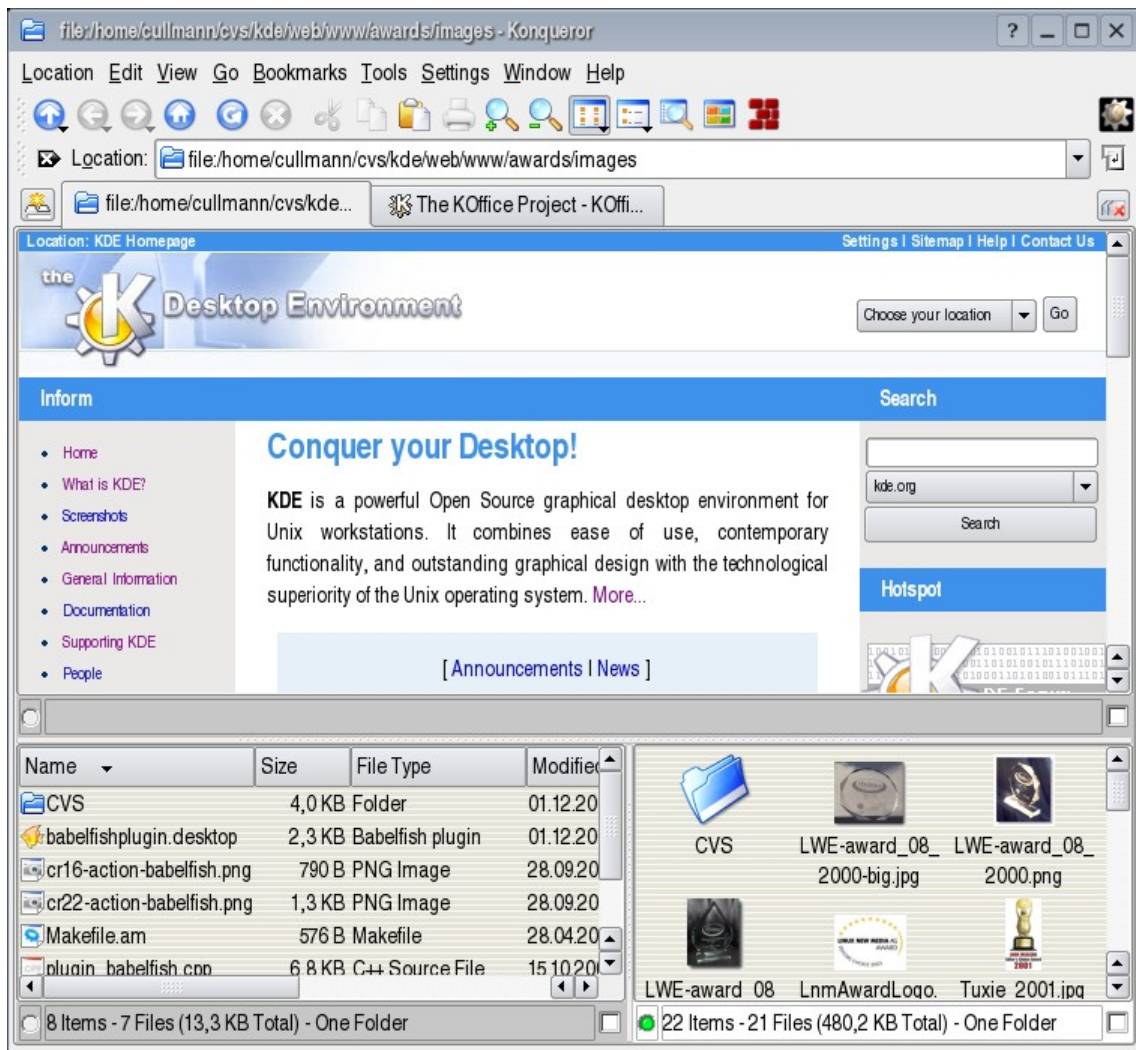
file:/home/cullmann/cvs/kde/web/www/awards/images - Konqueror

? _ □ X

Location Edit View Go Bookmarks Tools Settings Window Help

Location: file:/home/cullmann/cvs/kde/web/www/awards/images

file:/home/cullmann/cvs/kde...

The KOffice Project - KOffi...

Location: KDE Homepage

Settings | Sitemap | Help | Contact Us

the Desktop Environment

Choose your location

Go

Inform

Search

- Home
- What is KDE?
- Screenshots
- Announcements
- General Information
- Documentation
- Supporting KDE
- People

Conquer your Desktop!

**KDE** is a powerful Open Source graphical desktop environment for Unix workstations. It combines ease of use, contemporary functionality, and outstanding graphical design with the technological superiority of the Unix operating system. More...

[ Announcements | News ]

kde.org

Search

Hotspot

| Name | Size | File Type | Modified |
|---|---|---|---|
| CVS | 4,0 KB | Folder | 01.12.20 |
| babelfishplugin.desktop | 2,3 KB | Babelfish plugin | 01.12.20 |
| cr16-action-babelfish.png | 790 B | PNG Image | 28.09.20 |
| cr22-action-babelfish.png | 1,3 KB | PNG Image | 28.09.20 |
| Makefile.am | 576 B | Makefile | 28.04.20 |
| plugin_babelfish.cpp | 6,8 KB | C++ Source File | 15.10.20 |

CVS

LWE-award_08_2000-big.jpg

LWE-award_08_2000.png

LWE-award_08

LnmAwardLogo.

Tuxie_2001.jpg

8 Items - 7 Files (13,3 KB Total) - One Folder

22 Items - 21 Files (480,2 KB Total) - One Folder